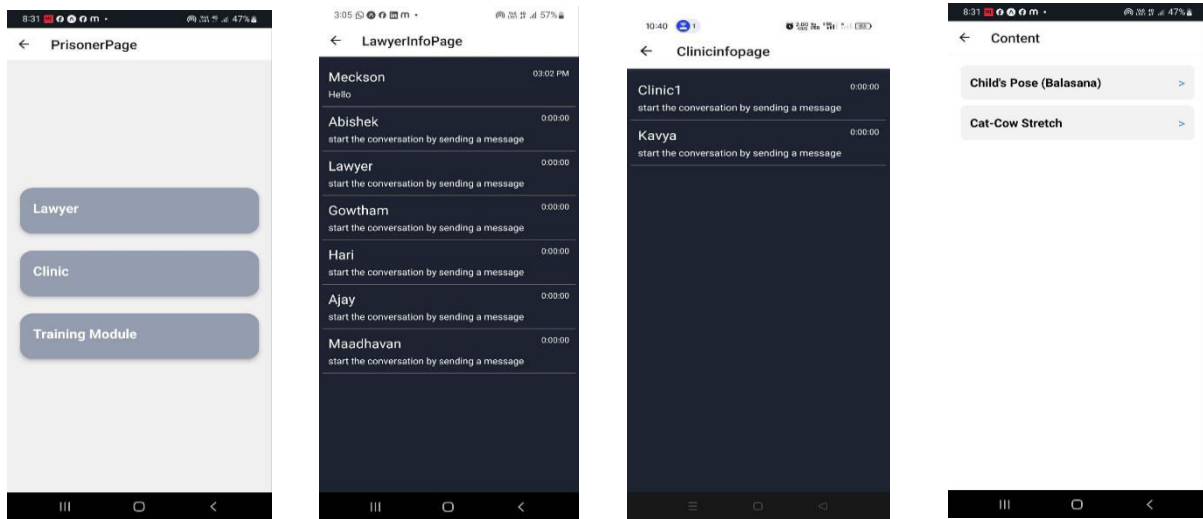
8:31 47%

← PrisonerPage

Lawyer

Clinic

Training Module

3:05 57%

← LawyerInfoPage

Meckson 03:02 PM
Hello

Abishek 0:00:00
start the conversation by sending a message

Lawyer 0:00:00
start the conversation by sending a message

Gowtham 0:00:00
start the conversation by sending a message

Hari 0:00:00
start the conversation by sending a message

Ajay 0:00:00
start the conversation by sending a message

Maadhavan 0:00:00
start the conversation by sending a message

10:40 1

← Clinicinfopage

Clinic1 0:00:00
start the conversation by sending a message

Kavya 0:00:00
start the conversation by sending a message

8:31 47%

← Content

Child's Pose (Balasana) >

Cat-Cow Stretch >